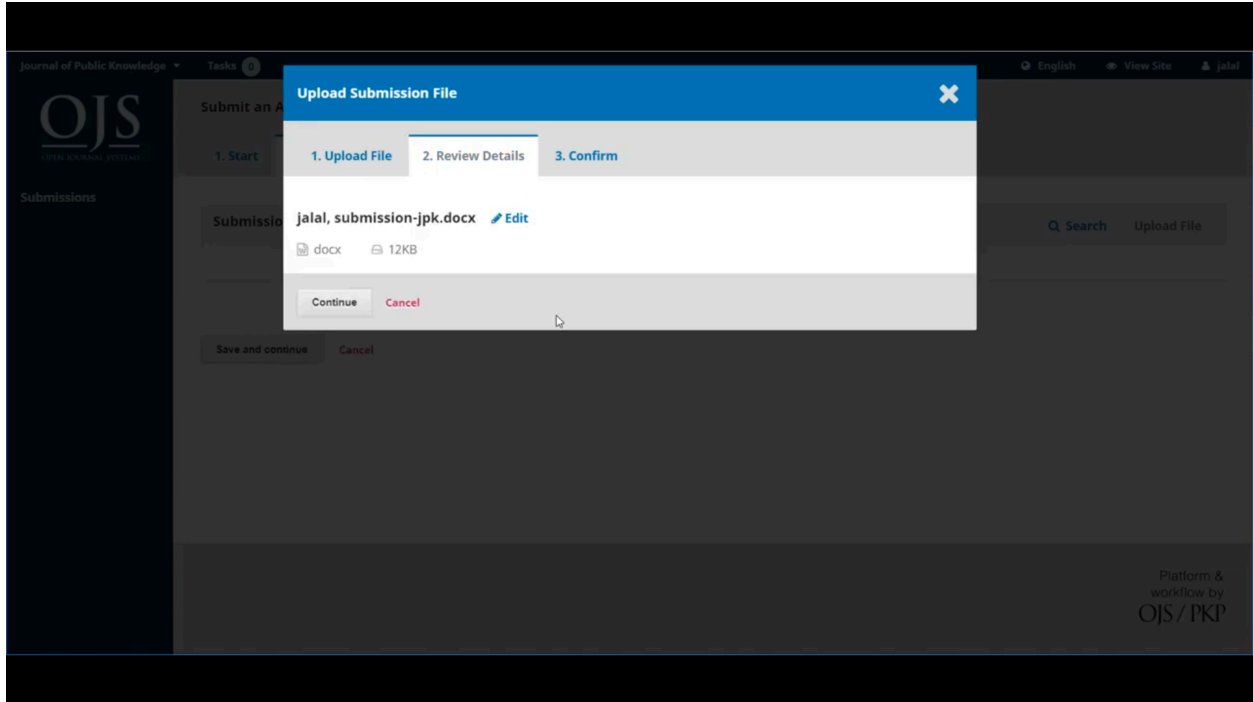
Journal of Public Knowledge Tasks 0

English View Site jalal

OJS
OPEN JOURNAL SYSTEMS

Submissions

Submit an A

1. Start

Submissio

Search Upload File

Save and continue Cancel

Upload Submission File

1. Upload File 2. Review Details 3. Confirm

jalal, submission-jpk.docx Edit

docx 12KB

Continue Cancel

Platform & workflow by OJS / PKP